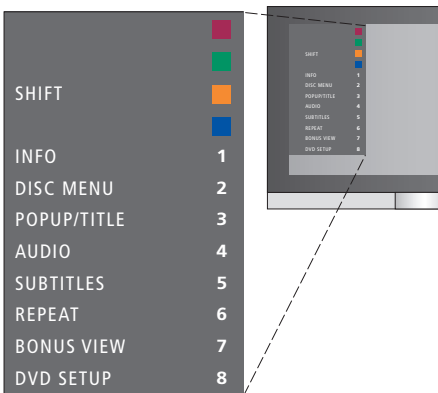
SHIFT

| | |
|---|---|
| INFO | 1 |
| DISC MENU | 2 |
| POPUP/TITLE | 3 |
| AUDIO | 4 |
| SUBTITLES | 5 |
| REPEAT | 6 |
| BONUS VIEW | 7 |
| DVD SETUP | 8 |

SHIFT

| | |
|---|---|
| INFO | 1 |
| DISC MENU | 2 |
| POPUP/TITLE | 3 |
| AUDIO | 4 |
| SUBTITLES | 5 |
| REPEAT | 6 |
| BONUS VIEW | 7 |
| DVD SETUP | 8 |